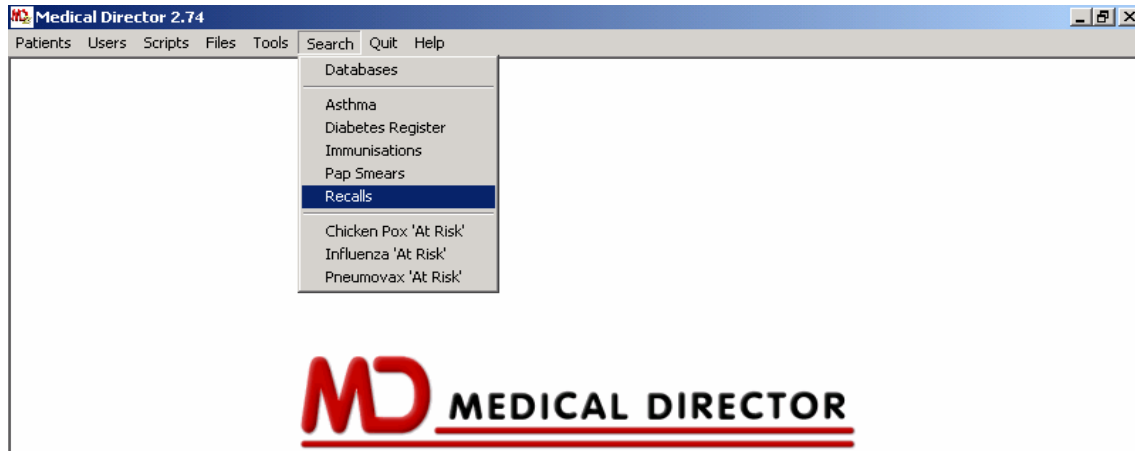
Medical Director 2.74

Patients Users Scripts Files Tools Search Quit Help

Databases

Asthma
Diabetes Register
Immunisations
Pap Smears
Recalls

Chicken Pox 'At Risk'
Influenza 'At Risk'
Pneumovax 'At Risk'

MD MEDICAL DIRECTOR